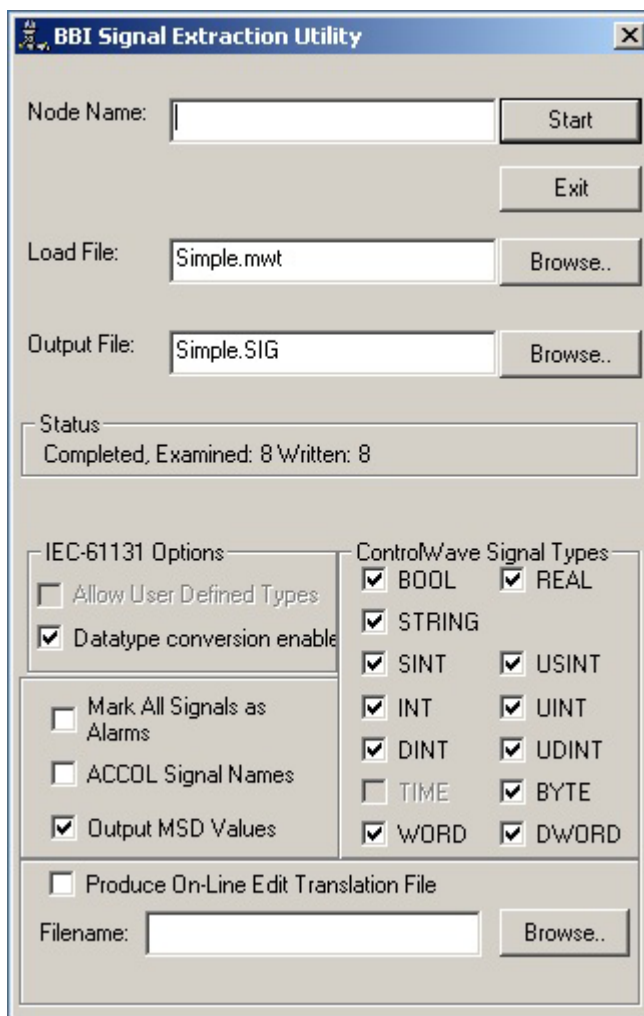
BBI Signal Extraction Utility

Node Name:
Start
Exit

Load File: Simple.mwt
Browse..

Output File: Simple.SIG
Browse..

Status
Completed, Examined: 8 Written: 8

IEC-61131 Options
Allow User Defined Types
Datatype conversion enable

ControlWave Signal Types
BOOL
REAL
STRING
SINT
USINT
INT
UINT
DINT
UDINT
TIME
BYTE
WORD
DWORD

Mark All Signals as Alarms
ACCOL Signal Names
Output MSD Values

Produce On-Line Edit Translation File
Filename:
Browse..